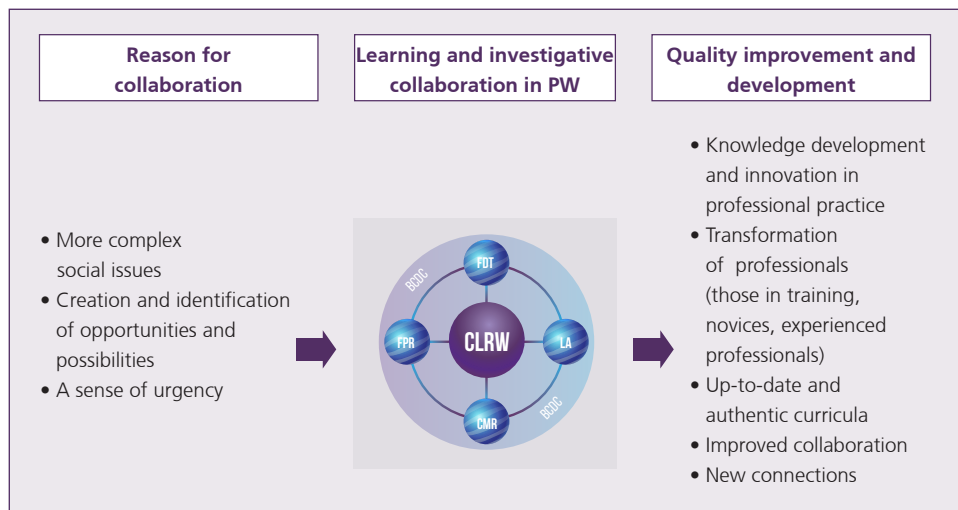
Reason for collaboration

Learning and investigative collaboration in PW

Quality improvement and development

• More complex social issues
• Creation and identification of opportunities and possibilities
• A sense of urgency

BCDC
FDT
FPR
CLRW
LA
CMR
BCDC

• Knowledge development and innovation in professional practice
• Transformation of professionals (those in training, novices, experienced professionals)
• Up-to-date and authentic curricula
• Improved collaboration
• New connections